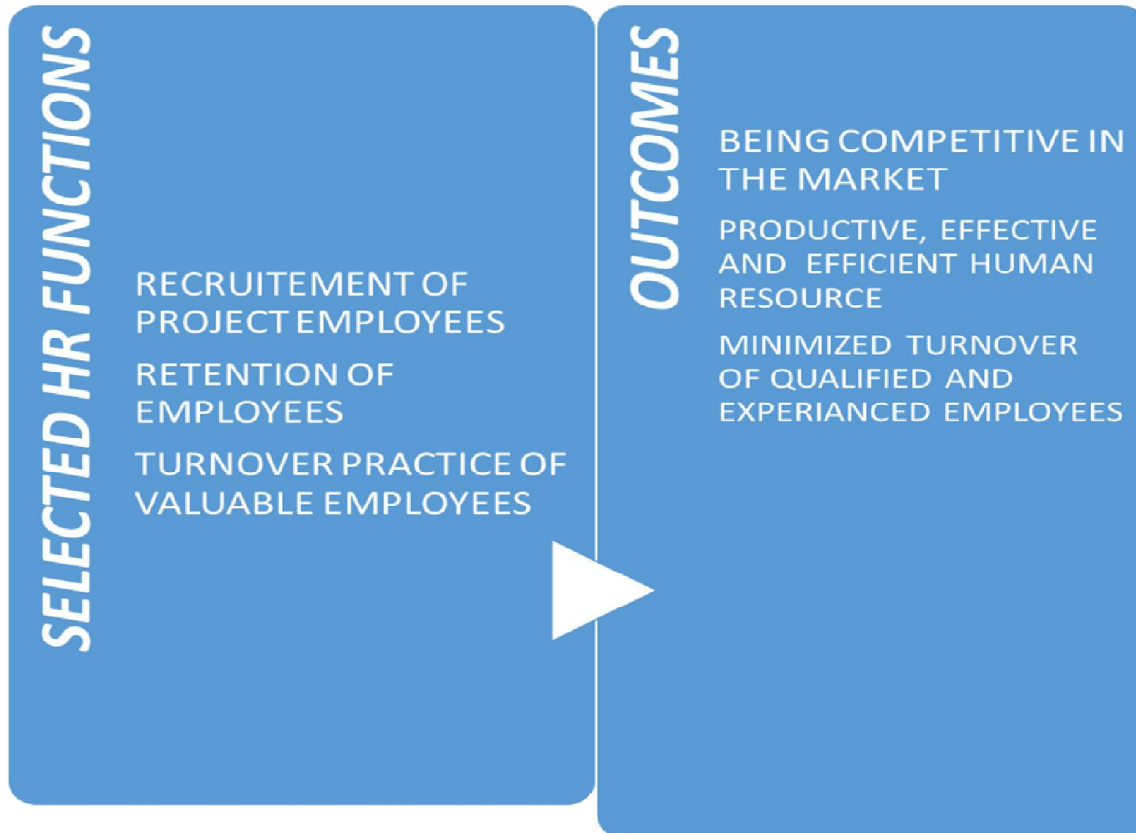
SELECTED HR FUNCTIONS

RECRUITEMENT OF PROJECT EMPLOYEES

RETENTION OF EMPLOYEES

TURNOVER PRACTICE OF VALUABLE EMPLOYEES

OUTCOMES

BEING COMPETITIVE IN THE MARKET

PRODUCTIVE, EFFECTIVE AND EFFICIENT HUMAN RESOURCE

MINIMIZED TURNOVER OF QUALIFIED AND EXPERIANCED EMPLOYEES